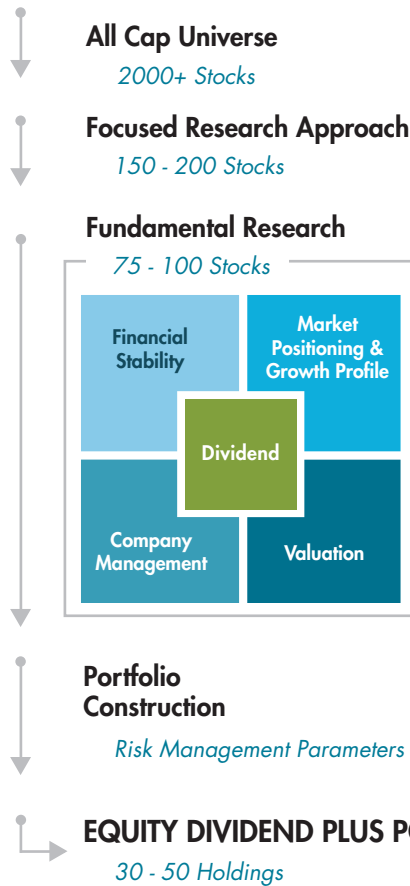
All Cap Universe
2000+ Stocks

Focused Research Approach
150 - 200 Stocks

Fundamental Research
75 - 100 Stocks

Financial Stability

Market Positioning & Growth Profile

Dividend

Company Management

Valuation

Portfolio Construction
Risk Management Parameters

EQUITY DIVIDEND PLUS P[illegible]
30 - 50 Holdings